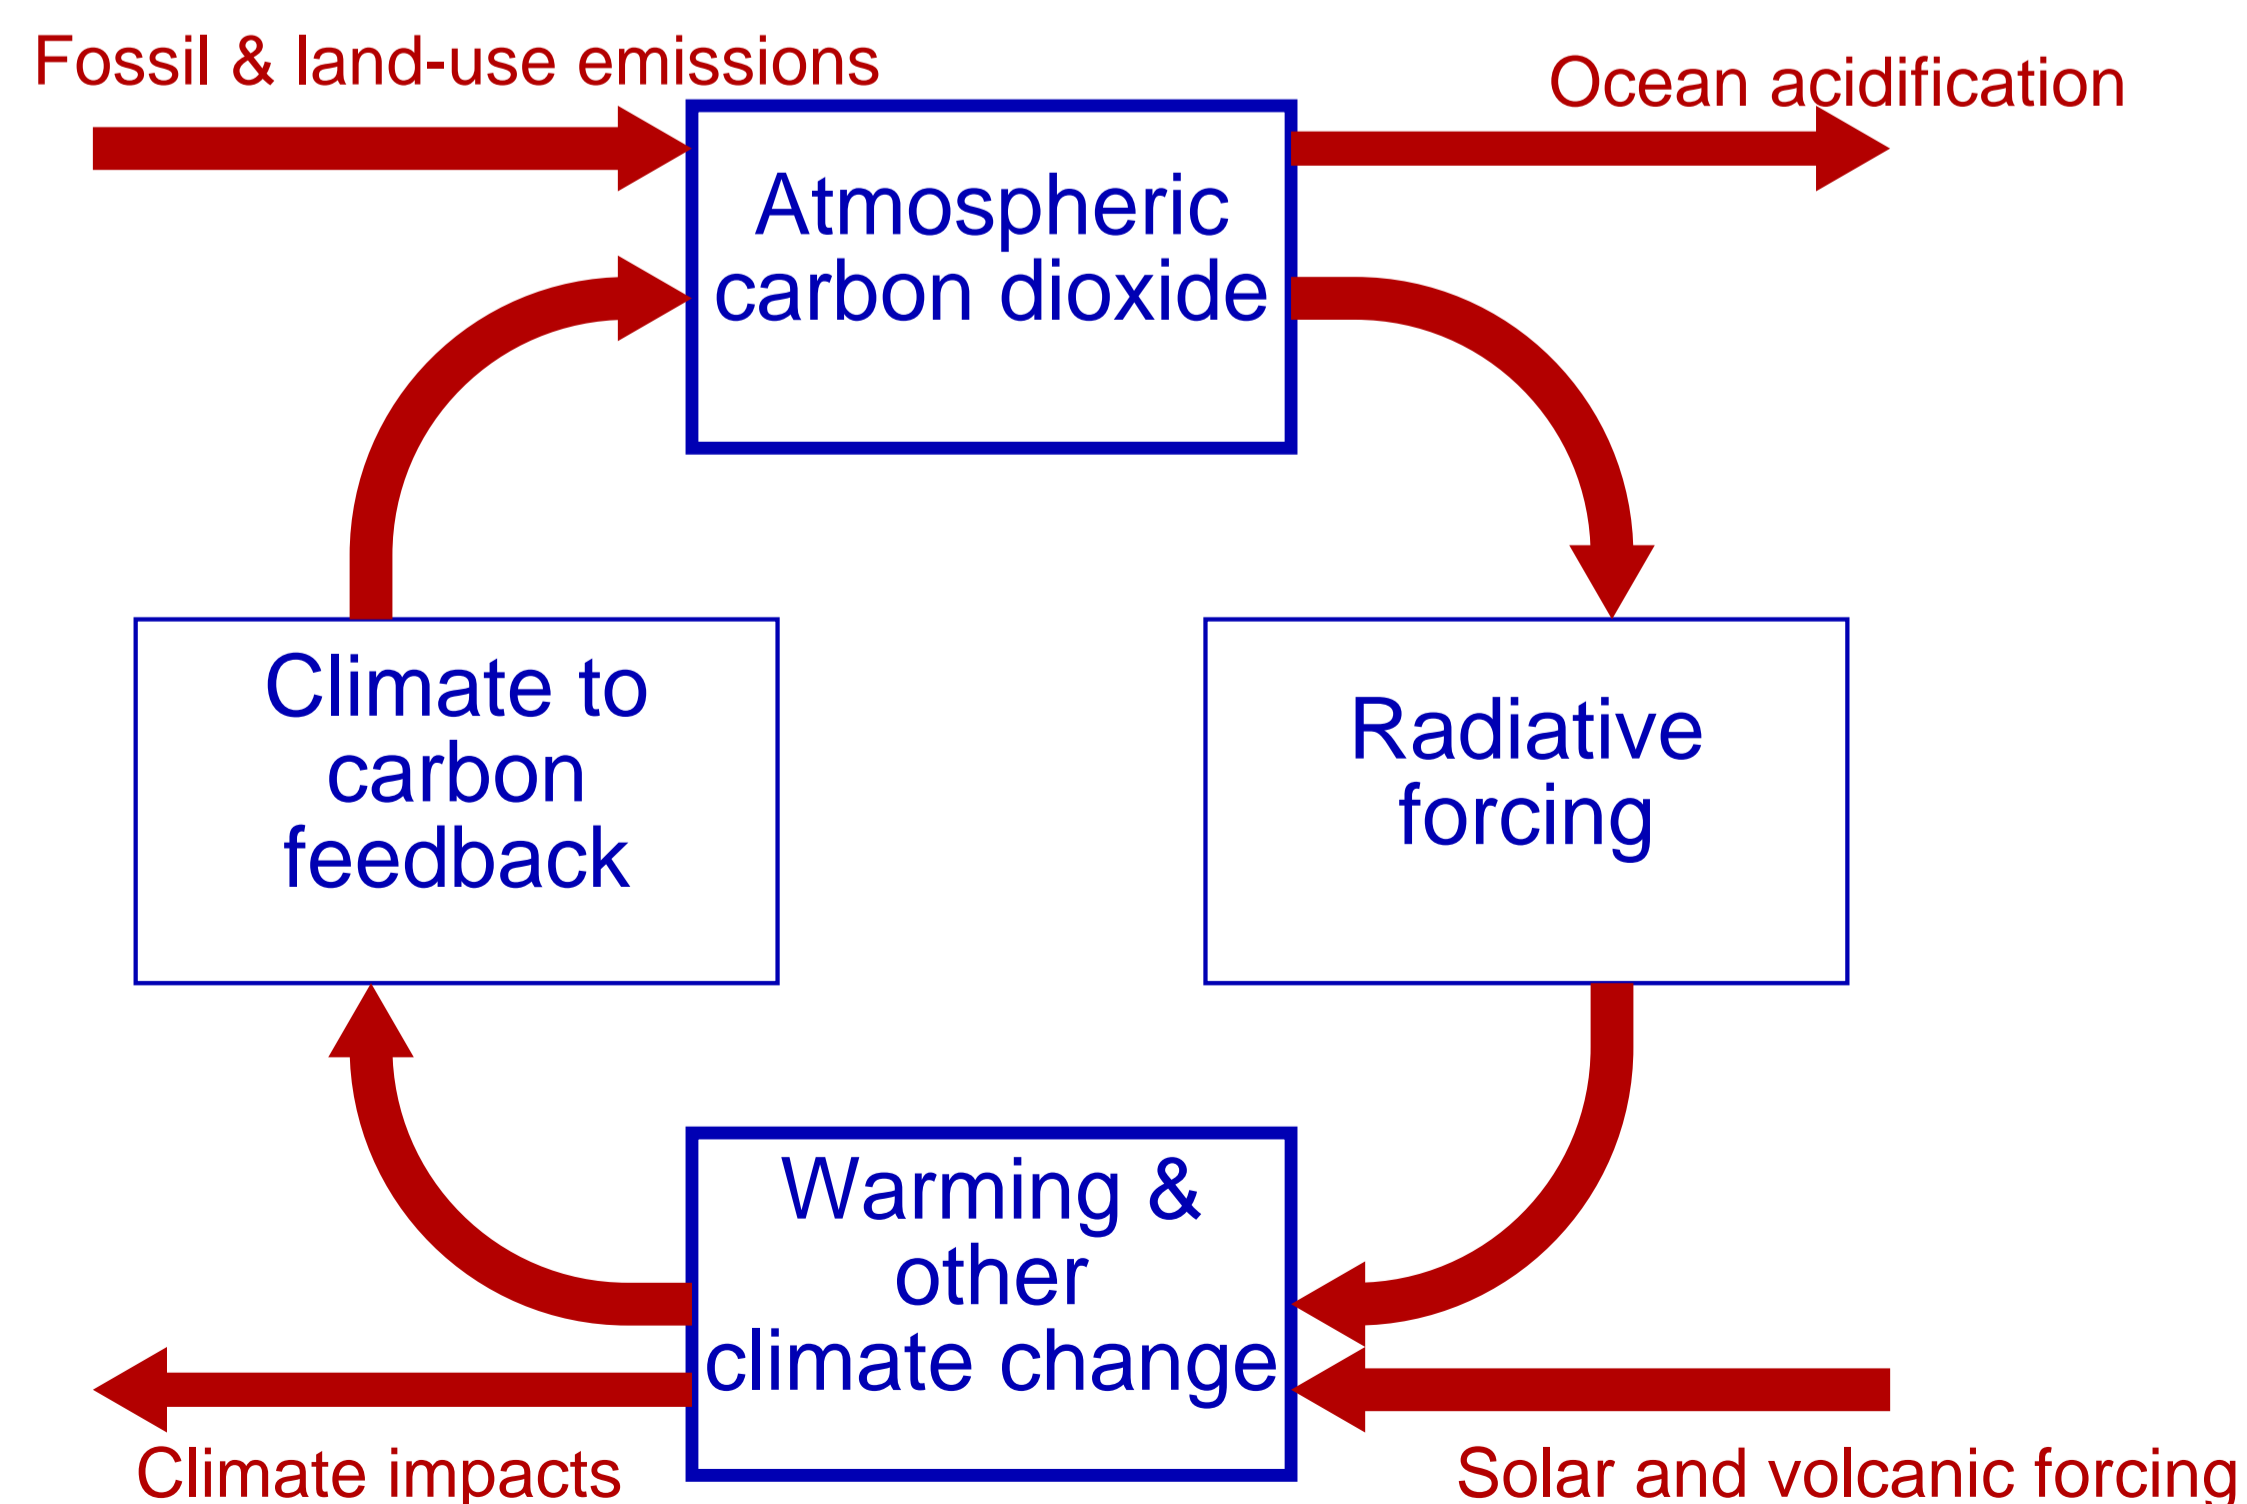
Fossil & land-use emissions

Ocean acidification

Atmospheric carbon dioxide

Climate to carbon feedback

Radiative forcing

Warming & other climate change

Climate impacts

Solar and volcanic forcing